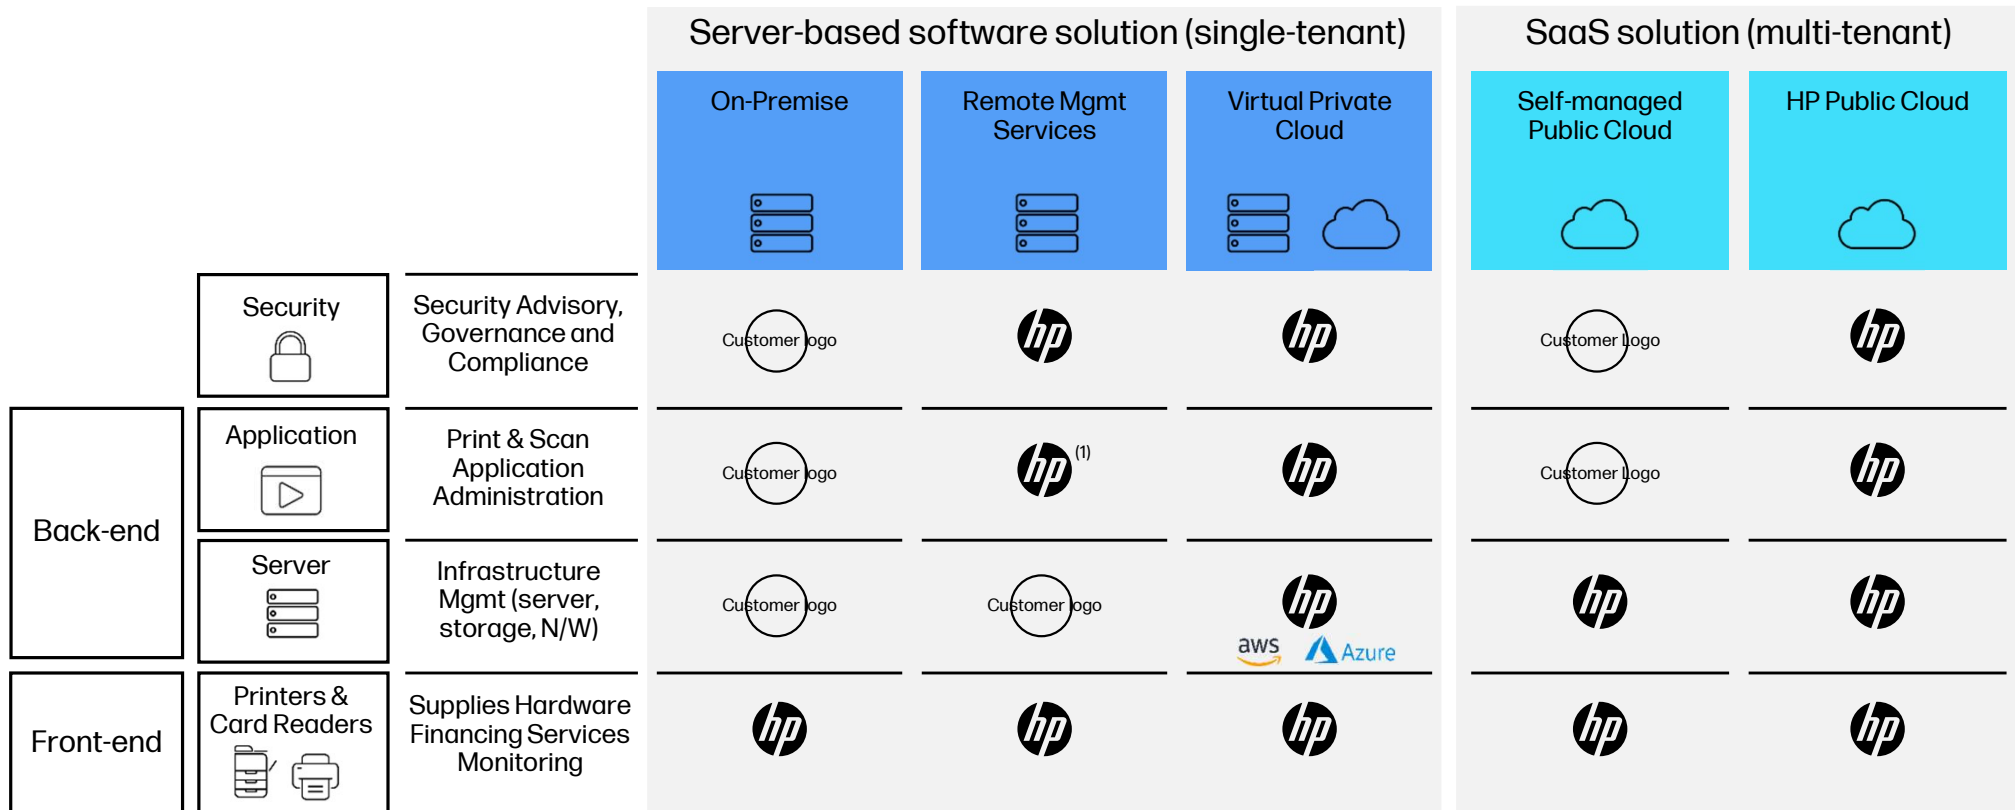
Server-based software solution (single-tenant)

SaaS solution (multi-tenant)

| | | | On-Premise | Remote Mgmt Services | Virtual Private Cloud | Self-managed Public Cloud | HP Public Cloud |
|---|---|---|---|---|---|---|---|
| | Security | Security Advisory, Governance and Compliance | Customer logo | hp | hp | Customer Logo | hp |
| Back-end | Application | Print & Scan Application Administration | Customer logo | hp (1) | hp | Customer Logo | hp |
| | Server | Infrastructure Mgmt (server, storage, N/W) | Customer logo | Customer logo | hp aws Azure | hp | hp |
| Front-end | Printers & Card Readers | Supplies Hardware Financing Services Monitoring | hp | hp | hp | hp | hp |